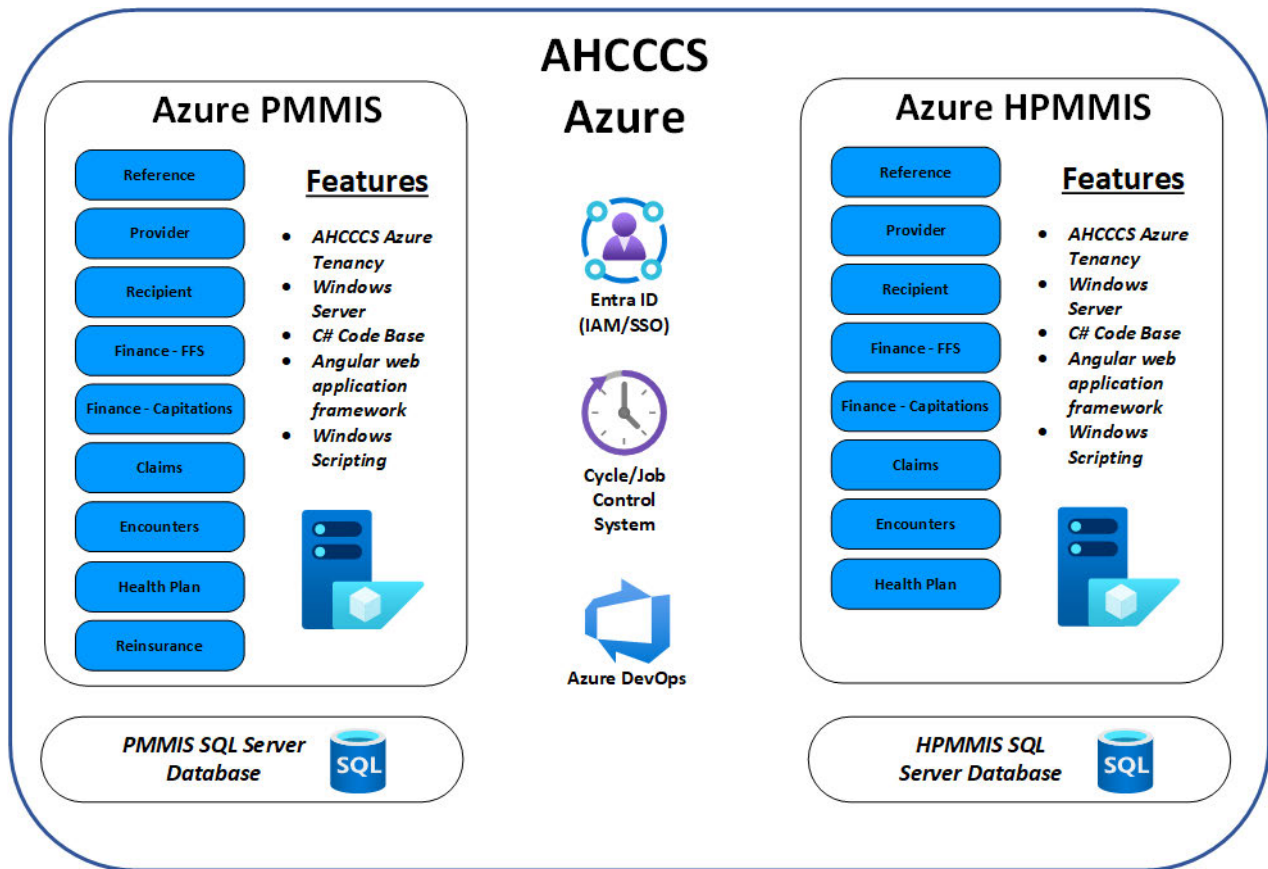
AHCCCS Azure

Azure PMMIS

Reference
Provider
Recipient
Finance - FFS
Finance - Capitations
Claims
Encounters
Health Plan
Reinsurance

Features

- AHCCCS Azure Tenancy
- Windows Server
- C# Code Base
- Angular web application framework
- Windows Scripting

PMMIS SQL Server Database

SQL

Entra ID (IAM/SSO)

Cycle/Job Control System

Azure DevOps

Azure HPMMIS

Reference
Provider
Recipient
Finance - FFS
Finance - Capitations
Claims
Encounters
Health Plan

Features

- AHCCCS Azure Tenancy
- Windows Server
- C# Code Base
- Angular web application framework
- Windows Scripting

HPMMIS SQL Server Database

SQL